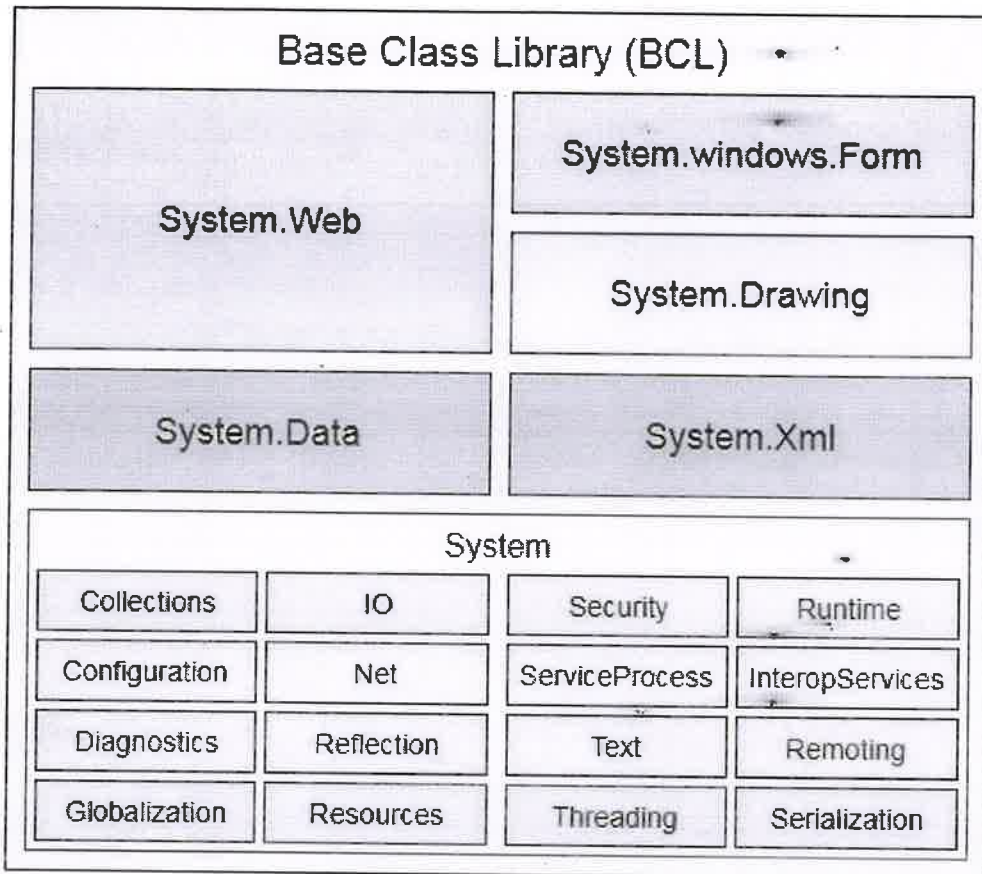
Base Class Library (BCL)

System.Web

System.windows.Form

System.Drawing

System.Data

System.Xml

System

| Collections | IO | Security | Runtime |
|---|---|---|---|
| Configuration | Net | ServiceProcess | InteropServices |
| Diagnostics | Reflection | Text | Remoting |
| Globalization | Resources | Threading | Serialization |